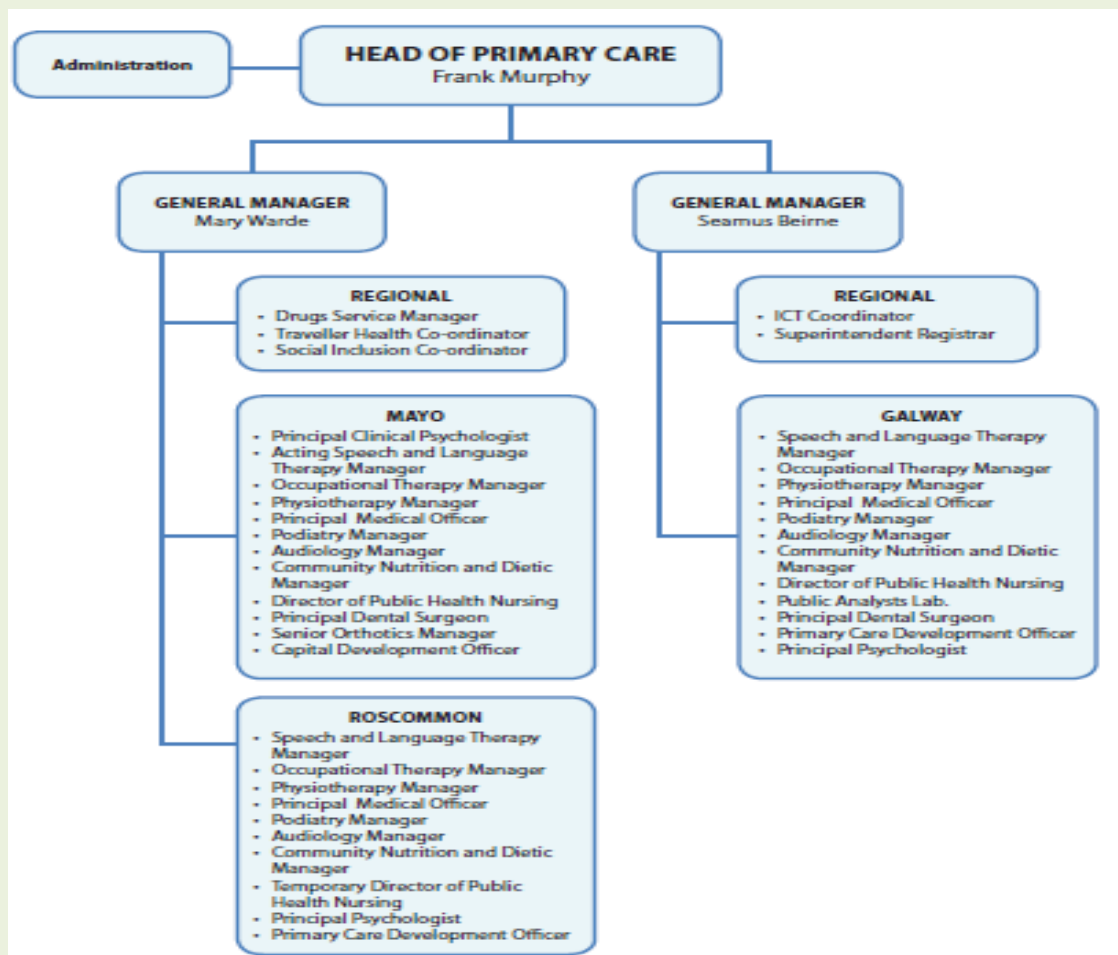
Administration

HEAD OF PRIMARY CARE
Frank Murphy

GENERAL MANAGER
Mary Warde

GENERAL MANAGER
Seamus Beirne

REGIONAL
- Drugs Service Manager
- Traveller Health Co-ordinator
- Social Inclusion Co-ordinator

MAYO
- Principal Clinical Psychologist
- Acting Speech and Language Therapy Manager
- Occupational Therapy Manager
- Physiotherapy Manager
- Principal Medical Officer
- Podiatry Manager
- Audiology Manager
- Community Nutrition and Dietic Manager
- Director of Public Health Nursing
- Principal Dental Surgeon
- Senior Orthotics Manager
- Capital Development Officer

ROSCOMMON
- Speech and Language Therapy Manager
- Occupational Therapy Manager
- Physiotherapy Manager
- Principal Medical Officer
- Podiatry Manager
- Audiology Manager
- Community Nutrition and Dietic Manager
- Temporary Director of Public Health Nursing
- Principal Psychologist
- Primary Care Development Officer

REGIONAL
- ICT Coordinator
- Superintendent Registrar

GALWAY
- Speech and Language Therapy Manager
- Occupational Therapy Manager
- Physiotherapy Manager
- Principal Medical Officer
- Podiatry Manager
- Audiology Manager
- Community Nutrition and Dietic Manager
- Director of Public Health Nursing
- Public Analysts Lab.
- Principal Dental Surgeon
- Primary Care Development Officer
- Principal Psychologist